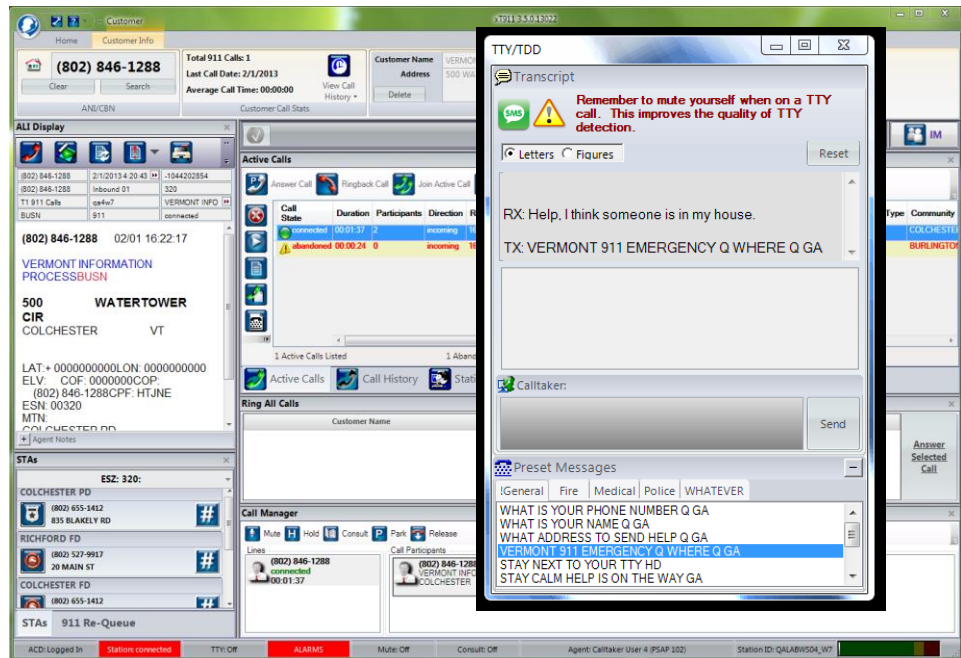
Customer
Home Customer Info
(802) 846-1288
Clear Search
ANI/CBN
Total 911 Calls: 1
Last Call Date: 2/1/2013
Average Call Time: 00:00:00
View Call History
Customer Call Stats
Customer Name VERMO
Address 500 WA
Delete
ALI Display
(802) 846-1288 | 2/1/2013 4:20:43 | -1044202854
(802) 846-1288 | Inbound 01 | 320
T1 911 Calls | qa4w7 | VERMONT INFO
BUSN | 911 | connected
(802) 846-1288 02/01 16:22:17
VERMONT INFORMATION PROCESSBUSN
500 WATERTOWER CIR
COLCHESTER VT
LAT:+ 0000000000LON: 0000000000
ELV: COF: 0000000COP:
(802) 846-1288CPF: HTJNE
ESN: 00320
MTN:
COLCHESTER PD
Agent Notes
STAs
ESZ: 320:
COLCHESTER PD
(802) 655-1412
835 BLAKELY RD
RICHFORD FD
(802) 527-9917
20 MAIN ST
COLCHESTER FD
(802) 655-1412
STAs 911 Re-Queue
Active Calls
Answer Call Ringback Call Join Active Call
| Call State | Duration | Participants | Direction |
|---|---|---|---|
| connected | 00:01:37 | 2 | incoming |
| abandoned | 00:00:24 | 0 | incoming |
1 Active Calls Listed 1 Aband
Active Calls Call History Stati
Ring All Calls
Customer Name
Call Manager
Mute Hold Consult Park Release
Lines
(802) 846-1288 connected 00:01:37
Call Participants
(802) 846-1288 VERMONT INFO COLCHESTER
IM
Type Community
COLCHESTER
BURLINGTON
Answer Selected Call
TTY/TDD
Transcript
Remember to mute yourself when on a TTY call. This improves the quality of TTY detection.
Letters Figures Reset
RX: Help, I think someone is in my house.
TX: VERMONT 911 EMERGENCY Q WHERE Q GA
Calltaker:
Send
Preset Messages
!General Fire Medical Police WHATEVER
WHAT IS YOUR PHONE NUMBER Q GA
WHAT IS YOUR NAME Q GA
WHAT ADDRESS TO SEND HELP Q GA
VERMONT 911 EMERGENCY Q WHERE Q GA
STAY NEXT TO YOUR TTY HD
STAY CALM HELP IS ON THE WAY GA
ACD: Logged In Station: connected TTY: Off ALARMS Mute: Off Consult: Off Agent: Calltaker User 4 (PSAP 102) Station ID: QALABWS04_W7